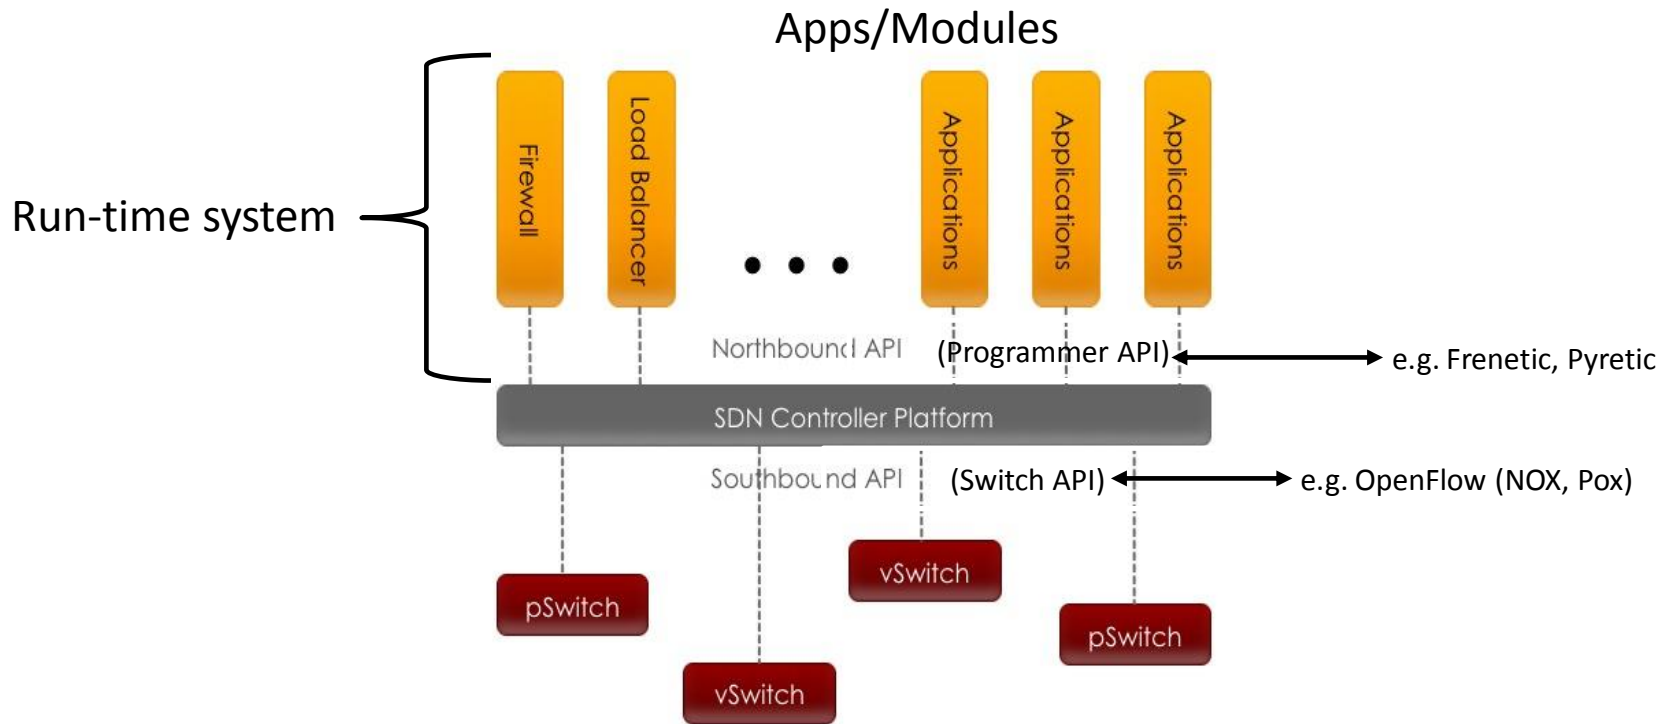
Apps/Modules

Run-time system

Firewall

Load Balancer

Applications

Applications

Applications

Northbound API

(Programmer API)

e.g. Frenetic, Pyretic

SDN Controller Platform

Southbound API

(Switch API)

e.g. OpenFlow (NOX, Pox)

vSwitch

pSwitch

pSwitch

vSwitch